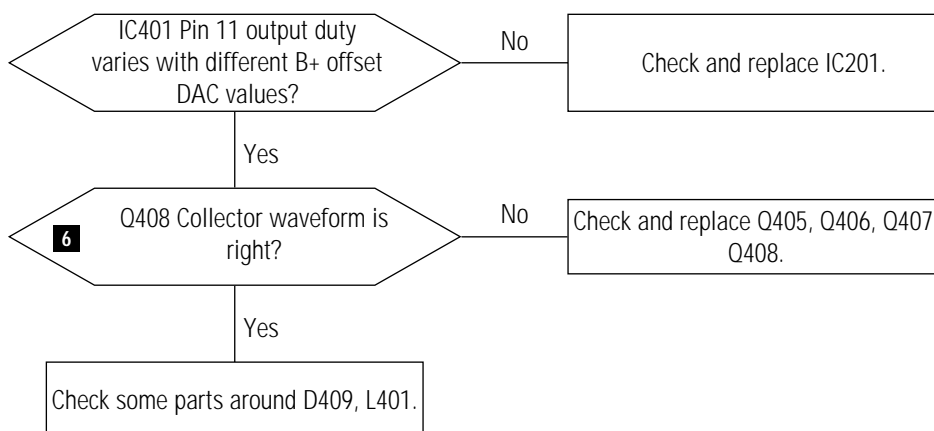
IC401 Pin 11 output duty varies with different B+ offset DAC values?

No

Check and replace IC201.

Yes

6

Q408 Collector waveform is right?

No

Check and replace Q405, Q406, Q407 Q408.

Yes

Check some parts around D409, L401.